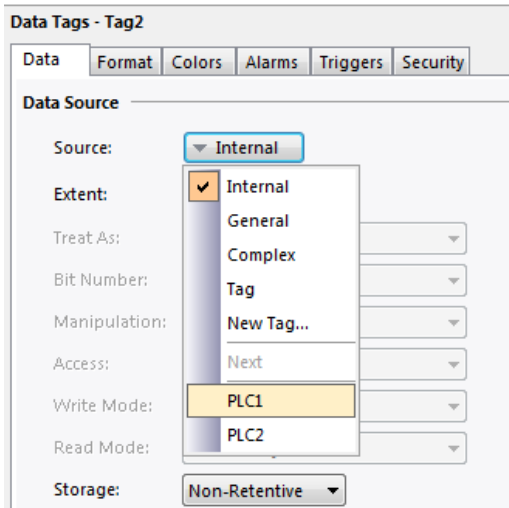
Data Tags - Tag2

Data | Format | Colors | Alarms | Triggers | Security

Data Source

Source: Internal

Extent:

Treat As:

Bit Number:

Manipulation:

Access:

Write Mode:

Read Mode:

Storage: Non-Retentive

Internal
General
Complex
Tag
New Tag...
Next
PLC1
PLC2